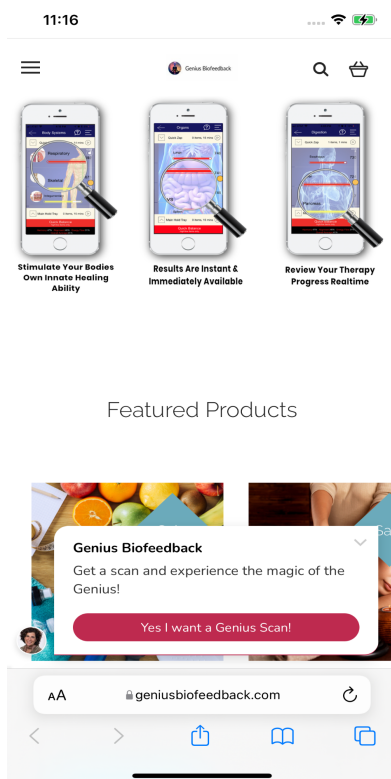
11:16

Genius Biofeedback

Body Systems
Respiratory
Skeletal

Organs
Liver

Digestion
Stomach

Stimulate Your Bodies Own Innate Healing Ability

Results Are Instant & Immediately Available

Review Your Therapy Progress Realtime

Featured Products

Genius Biofeedback

Get a scan and experience the magic of the Genius!

Yes I want a Genius Scan!

AA geniusbiofeedback.com